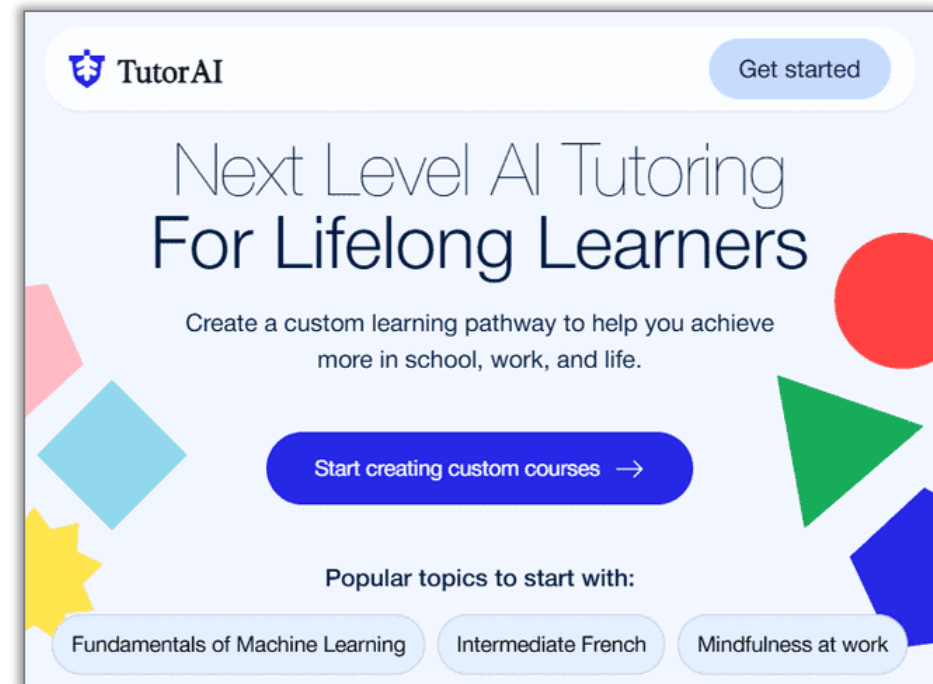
TutorAI

Get started

Next Level AI Tutoring
For Lifelong Learners

Create a custom learning pathway to help you achieve more in school, work, and life.

Start creating custom courses →

Popular topics to start with:

Fundamentals of Machine Learning

Intermediate French

Mindfulness at work